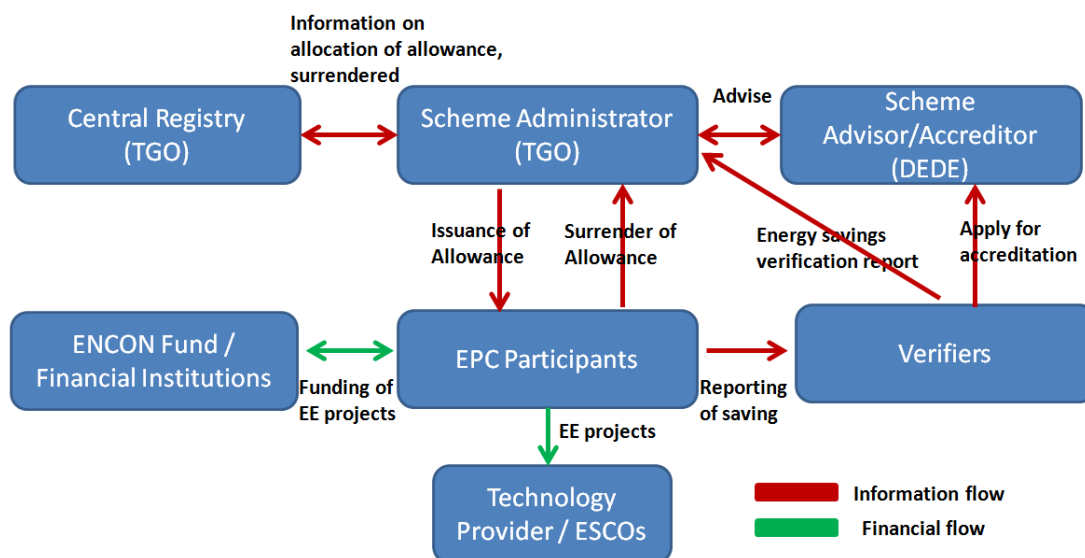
Information on allocation of allowance, surrendered

Central Registry (TGO)

Scheme Administrator (TGO)

Advise

Scheme Advisor/Accreditor (DEDE)

Issuance of Allowance

Surrender of Allowance

Energy savings verification report

Apply for accreditation

ENCON Fund / Financial Institutions

EPC Participants

Verifiers

Funding of EE projects

Reporting of saving

EE projects

Technology Provider / ESCOs

Information flow

Financial flow